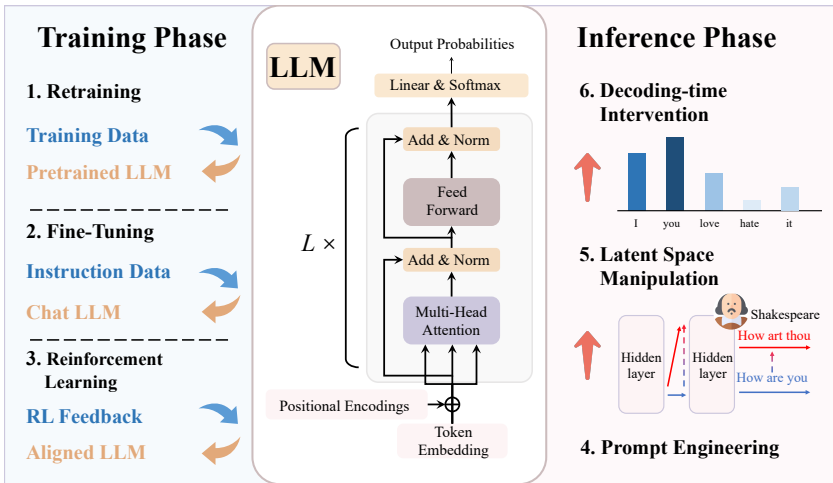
Training Phase

1. Retraining

Training Data

Pretrained LLM

2. Fine-Tuning

Instruction Data

Chat LLM

3. Reinforcement Learning

RL Feedback

Aligned LLM

LLM

Output Probabilities

Linear & Softmax

Add & Norm

Feed Forward

$L \times$

Add & Norm

Multi-Head Attention

Positional Encodings

Token Embedding

Inference Phase

6. Decoding-time Intervention

I

you

love

hate

it

5. Latent Space Manipulation

Shakespeare

Hidden layer

Hidden layer

How art thou

How are you

4. Prompt Engineering